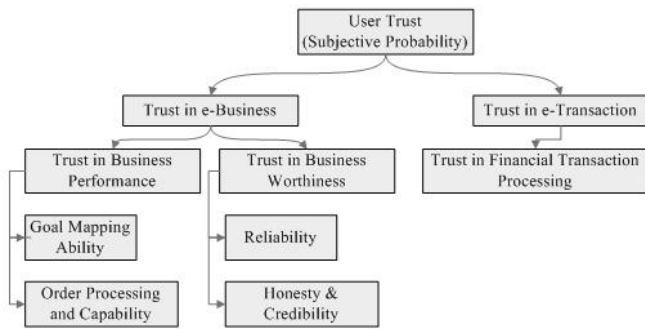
User Trust (Subjective Probability)

Trust in e-Business

Trust in e-Transaction

Trust in Business Performance

Trust in Business Worthiness

Trust in Financial Transaction Processing

Goal Mapping Ability

Order Processing and Capability

Reliability

Honesty & Credibility